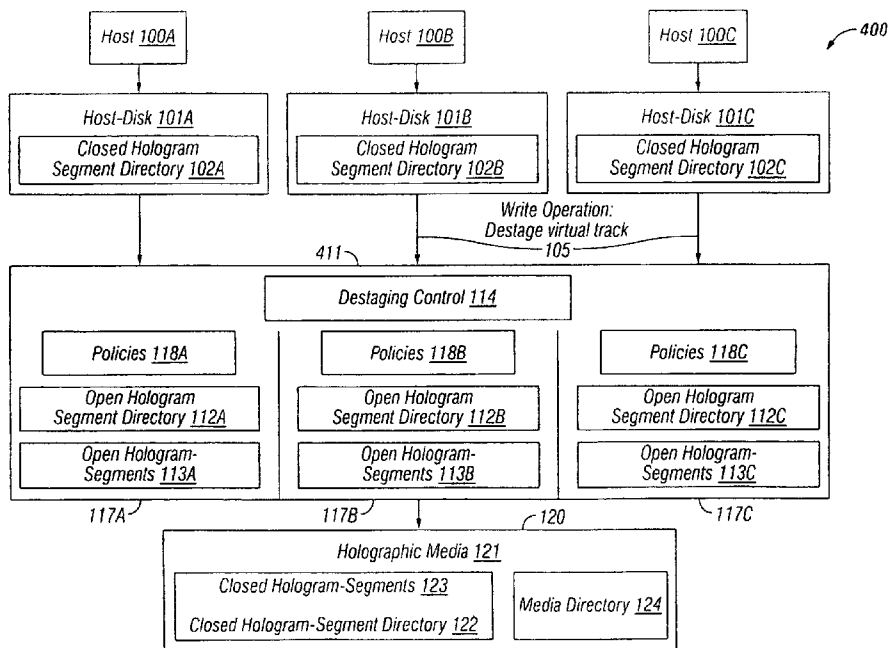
400

Host 100A

Host 100B

Host 100C

Host-Disk 101A
Closed Hologram Segment Directory 102A

Host-Disk 101B
Closed Hologram Segment Directory 102B

Host-Disk 101C
Closed Hologram Segment Directory 102C

Write Operation: Destage virtual track
105

411

Destaging Control 114

Policies 118A

Open Hologram Segment Directory 112A

Open Hologram-Segments 113A

Policies 118B

Open Hologram Segment Directory 112B

Open Hologram-Segments 113B

Policies 118C

Open Hologram Segment Directory 112C

Open Hologram-Segments 113C

117A

117B

117C

120

Holographic Media 121

Closed Hologram-Segments 123

Closed Hologram-Segment Directory 122

Media Directory 124